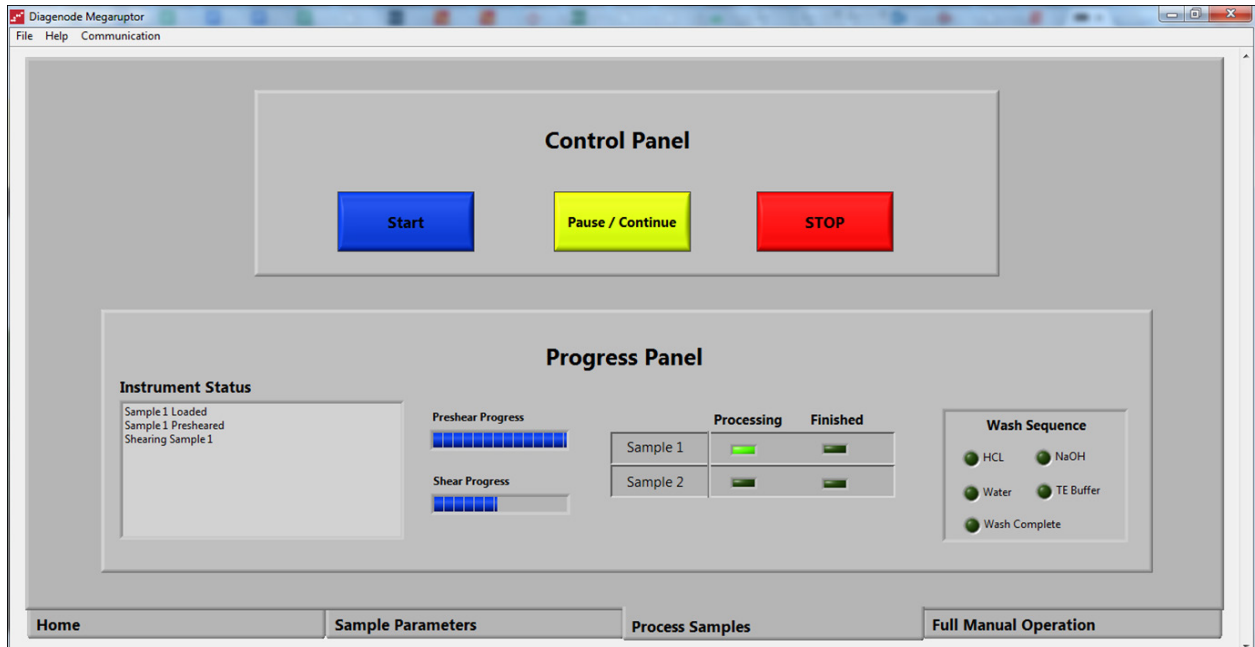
Diagenode Megaruptor

File Help Communication

Control Panel

Start

Pause / Continue

STOP

Progress Panel

Instrument Status

Sample 1 Loaded
Sample 1 Presheared
Shearing Sample 1

Preshear Progress

Shear Progress

| | Processing | Finished |
|---|---|---|
| Sample 1 | | |
| Sample 2 | | |

Wash Sequence

HCL

NaOH

Water

TE Buffer

Wash Complete

Home

Sample Parameters

Process Samples

Full Manual Operation